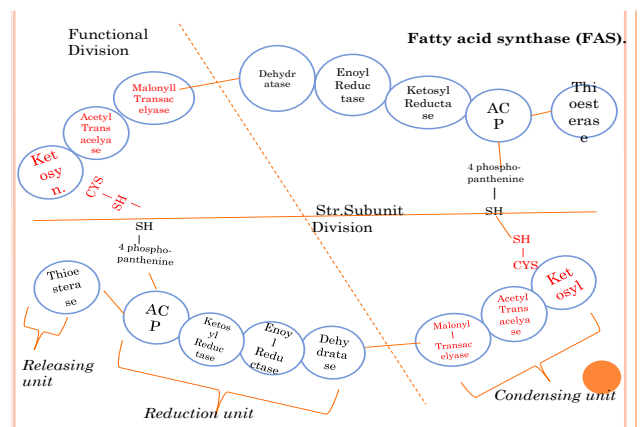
Functional Division

Fatty acid synthase (FAS).

Malonyl Transacelyase

Dehydratase

Enoyl Reductase

Ketosyl Reductase

AC P

Thioesterase

Acetyl Transacelyase

Ketosyn.

CYS – SH –

4 phosphopanthenine

SH

Str.Subunit Division

SH

4 phosphopanthenine

SH

CYS

Thioesterase

AC P

Ketosyl Reductase

Enoyl Reductase

Dehydratase

Malonyl Transacelyase

Acetyl Transacelyase

Ketosyl

Releasing unit

Reduction unit

Condensing unit